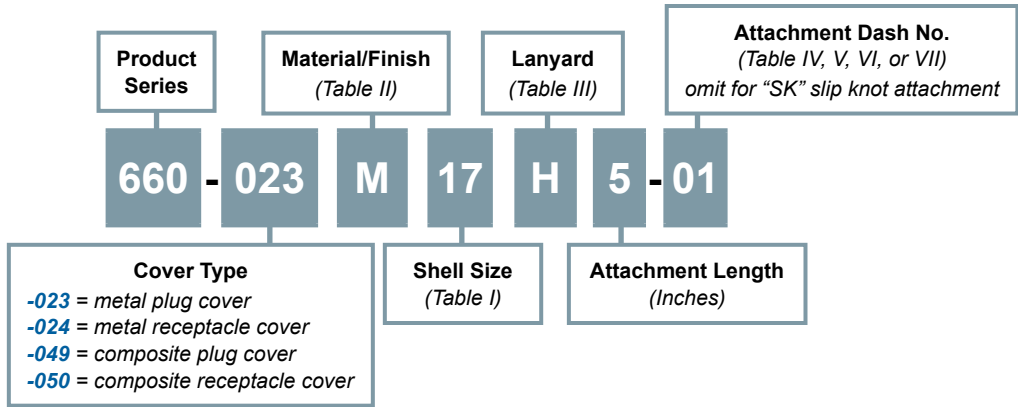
Product Series

Material/Finish
(Table II)

Lanyard
(Table III)

Attachment Dash No.
(Table IV, V, VI, or VII)
omit for "SK" slip knot attachment

660 - 023 M 17 H 5 - 01

Cover Type
-023 = metal plug cover
-024 = metal receptacle cover
-049 = composite plug cover
-050 = composite receptacle cover

Shell Size
(Table I)

Attachment Length
(Inches)